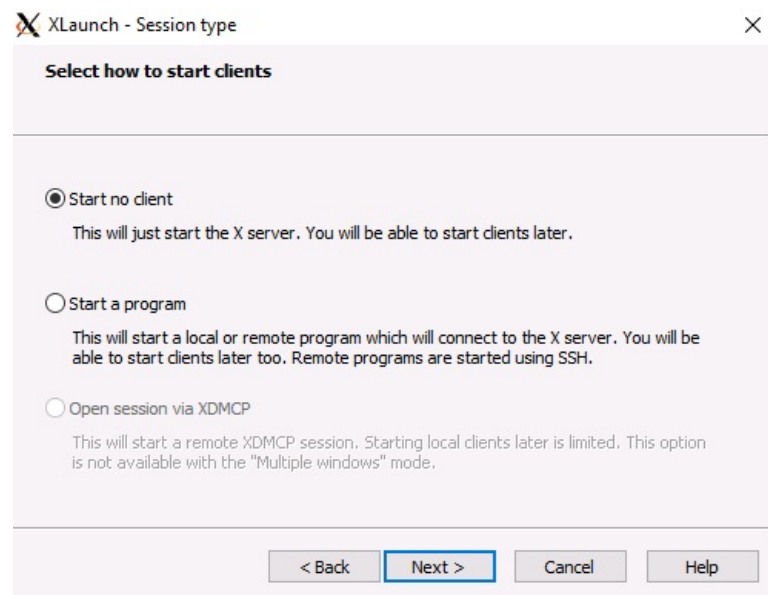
XLaunch - Session type

×

Select how to start clients

Start no client

This will just start the X server. You will be able to start clients later.

Start a program

This will start a local or remote program which will connect to the X server. You will be able to start clients later too. Remote programs are started using SSH.

Open session via XDMCP

This will start a remote XDMCP session. Starting local clients later is limited. This option is not available with the "Multiple windows" mode.

< Back

Next >

Cancel

Help